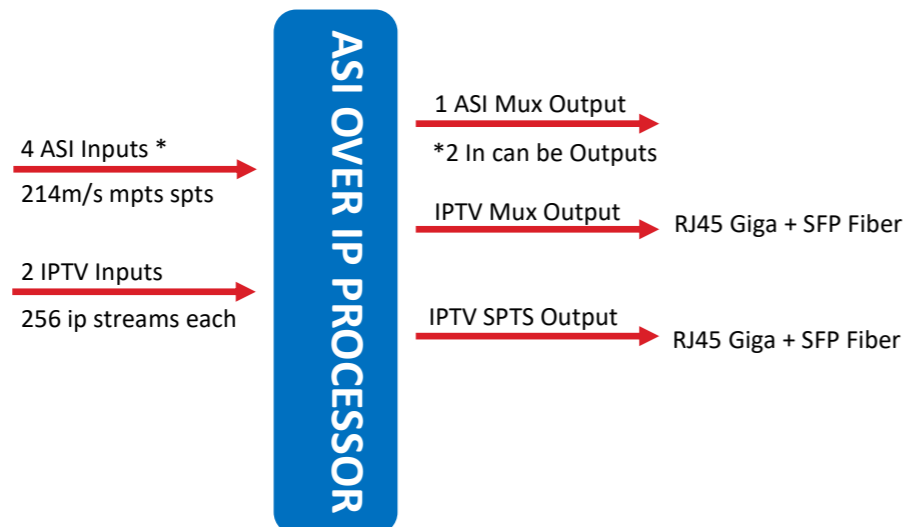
4 ASI Inputs *
214m/s mpts spts

2 IPTV Inputs
256 ip streams each

ASI OVER IP PROCESSOR

1 ASI Mux Output
*2 In can be Outputs

IPTV Mux Output
RJ45 Giga + SFP Fiber

IPTV SPTS Output
RJ45 Giga + SFP Fiber